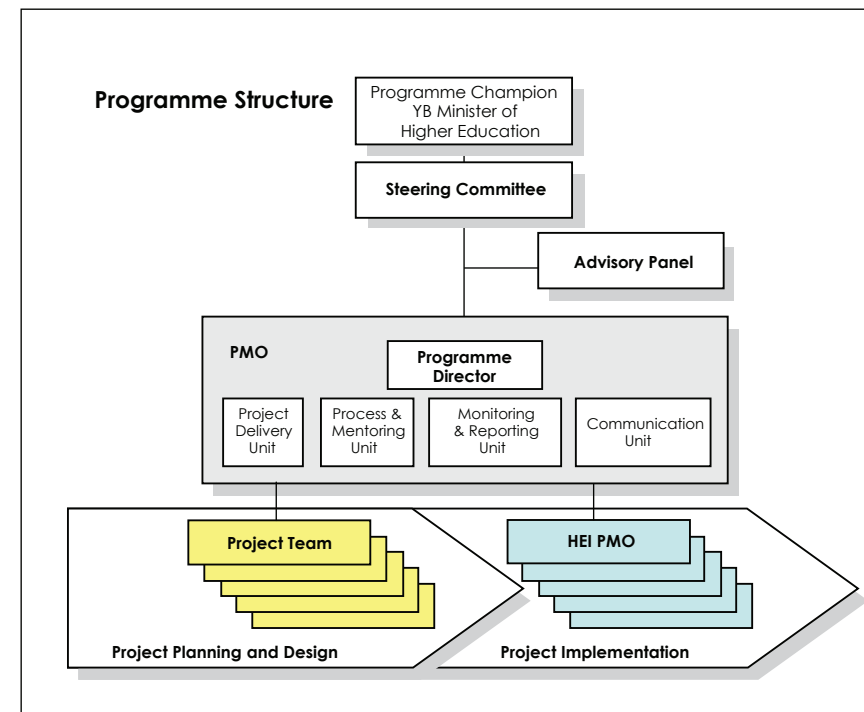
Programme Structure

Programme Champion
YB Minister of
Higher Education

Steering Committee

Advisory Panel

PMO

Programme Director

Project Delivery Unit

Process & Mentoring Unit

Monitoring & Reporting Unit

Communication Unit

Project Team

HEI PMO

Project Planning and Design

Project Implementation